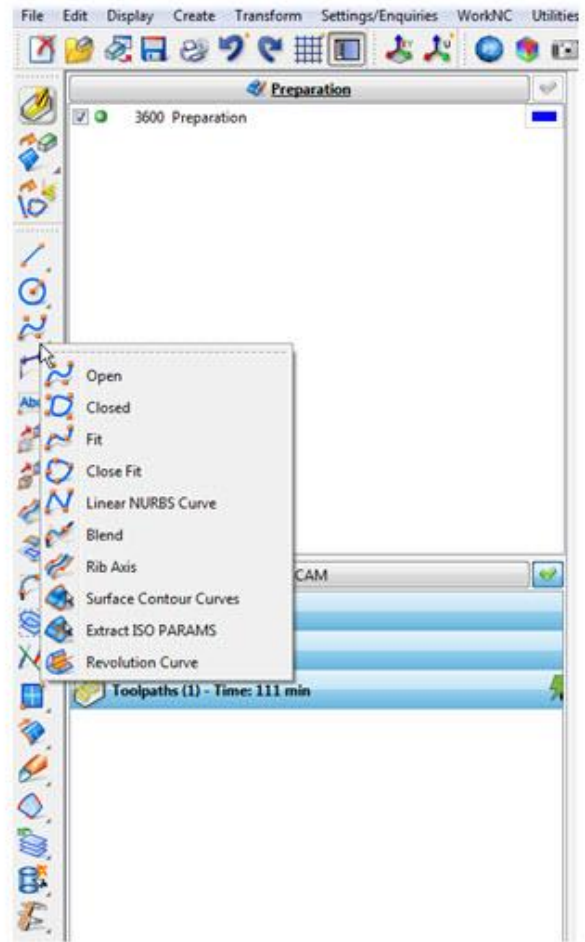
File Edit Display Create Transform Settings/Enquiries WorkNC Utilities

Preparation

3600 Preparation

Open
Closed
Fit
Close Fit
Linear NURBS Curve
Blend
Rib Axis
Surface Contour Curves
Extract ISO PARAMS
Revolution Curve

CAM

Toolpaths (1) - Time: 111 min